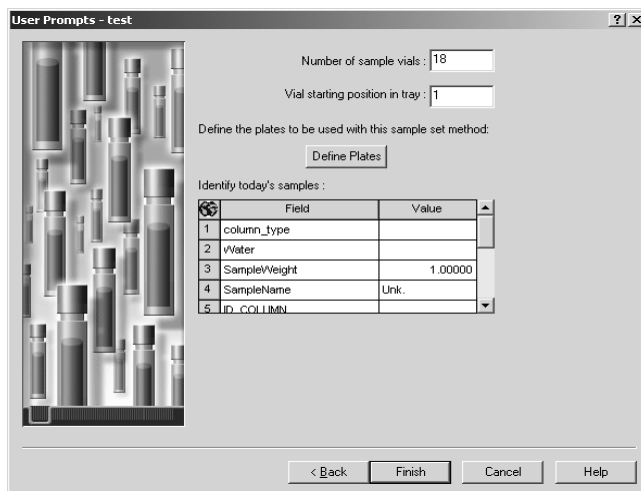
User Prompts - test

?

×

Number of sample vials : 18

Vial starting position in tray : 1

Define the plates to be used with this sample set method:

Define Plates

Identify today's samples :

| | Field | Value |
|---|---|---|
| 1 | column_type | |
| 2 | Water | |
| 3 | SampleWeight | 1.00000 |
| 4 | SampleName | Unk. |
| 5 | ID_COLUMN | |

< Back

Finish

Cancel

Help